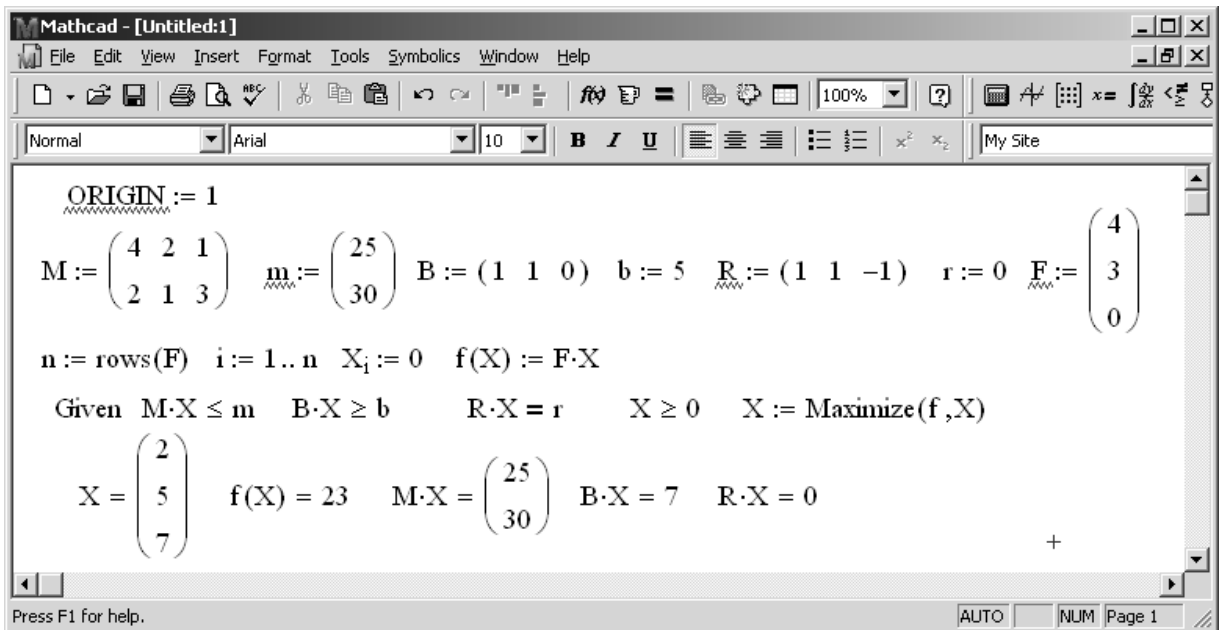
Mathcad - [Untitled:1]

File Edit View Insert Format Tools Symbolics Window Help

100%

Normal Arial 10 B I U My Site

ORIGIN := 1

$M := \begin{pmatrix} 4 & 2 & 1 \\ 2 & 1 & 3 \end{pmatrix}$ $m := \begin{pmatrix} 25 \\ 30 \end{pmatrix}$ $B := (1 \ \ 1 \ \ 0)$ $b := 5$ $R := (1 \ \ 1 \ \ -1)$ $r := 0$ $F := \begin{pmatrix} 4 \\ 3 \\ 0 \end{pmatrix}$

$n := rows(F)$ $i := 1 .. n$ $X_i := 0$ $f(X) := F \cdot X$

Given $M \cdot X \le m$ $B \cdot X \ge b$ $R \cdot X = r$ $X \ge 0$ $X := Maximize(f, X)$

$X = \begin{pmatrix} 2 \\ 5 \\ 7 \end{pmatrix}$ $f(X) = 23$ $M \cdot X = \begin{pmatrix} 25 \\ 30 \end{pmatrix}$ $B \cdot X = 7$ $R \cdot X = 0$

Press F1 for help. AUTO NUM Page 1